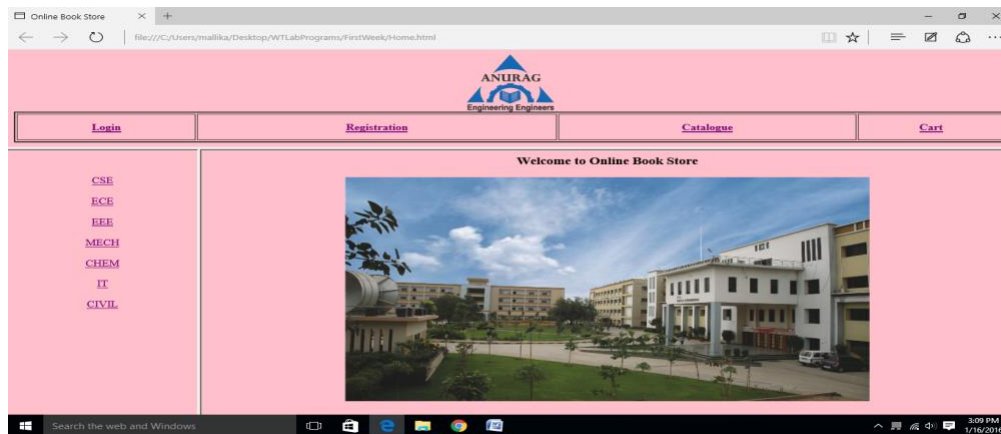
Online Book Store

file:///C:/Users/mallika/Desktop/WTLabPrograms/FirstWeek/Home.html

ANURAG
Engineering Engineers

| Login | Registration | Catalogue | Cart |
|---|---|---|---|

CSE
ECE
EEE
MECH
CHEM
IT
CIVIL

Welcome to Online Book Store

Search the web and Windows

3:09 PM
1/16/2016